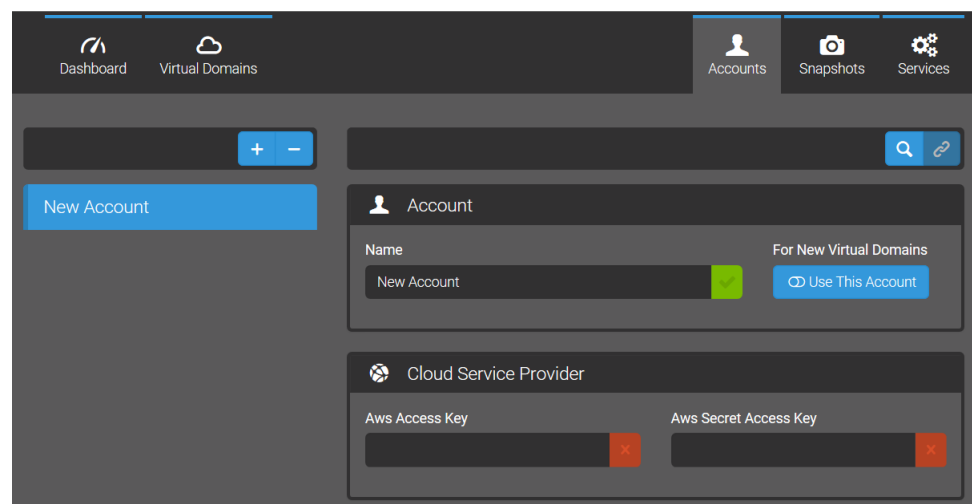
Dashboard
Virtual Domains
Accounts
Snapshots
Services

+ −

New Account

Account

Name
New Account

For New Virtual Domains
Use This Account

Cloud Service Provider

Aws Access Key

Aws Secret Access Key